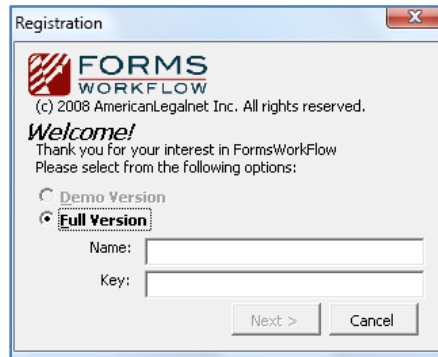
Registration

FORMS
WORKFLOW
(c) 2008 AmericanLegalnet Inc. All rights reserved.

Welcome!
Thank you for your interest in FormsWorkFlow
Please select from the following options:

Demo Version
Full Version

Name:
Key:

Next >
Cancel